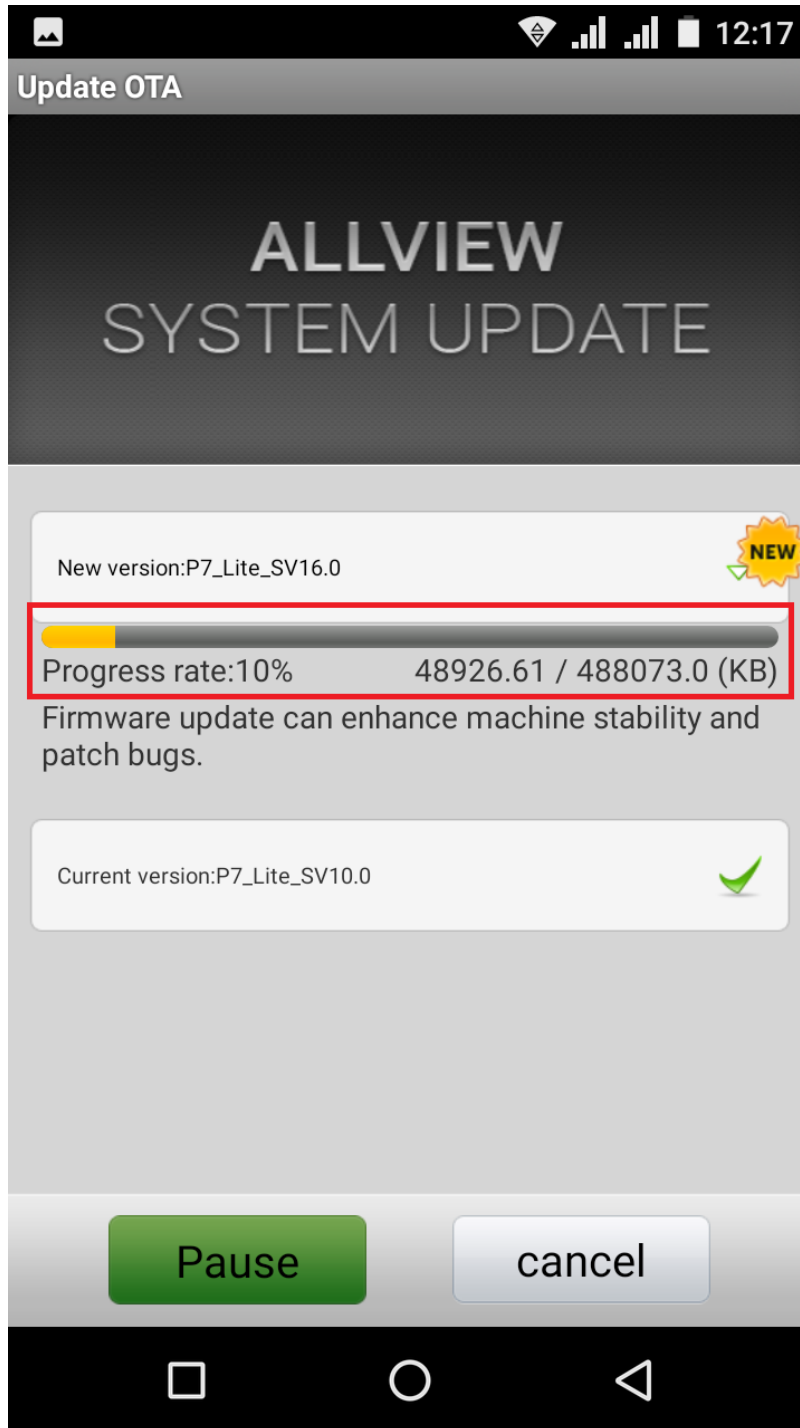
12:17

Update OTA

ALLVIEW
SYSTEM UPDATE

New version:P7_Lite_SV16.0

NEW

Progress rate:10% 48926.61 / 488073.0 (KB)

Firmware update can enhance machine stability and patch bugs.

Current version:P7_Lite_SV10.0

Pause

cancel